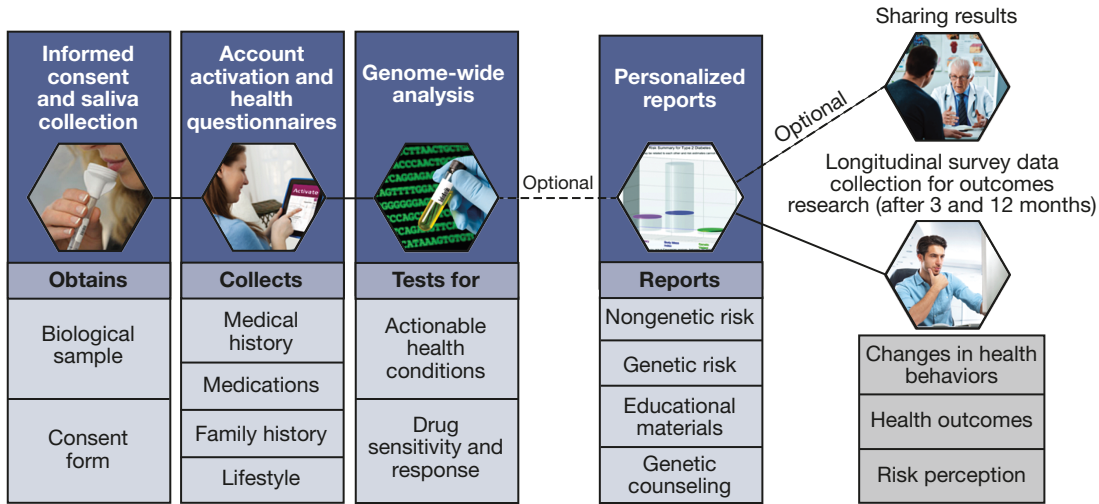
Informed consent and saliva collection

Obtains

Biological sample

Consent form

Account activation and health questionnaires

Activate

Collects

Medical history

Medications

Family history

Lifestyle

Genome-wide analysis

Tests for

Actionable health conditions

Drug sensitivity and response

Optional

Personalized reports

Reports

Nongenetic risk

Genetic risk

Educational materials

Genetic counseling

Sharing results

Optional

Longitudinal survey data collection for outcomes research (after 3 and 12 months)

Changes in health behaviors

Health outcomes

Risk perception